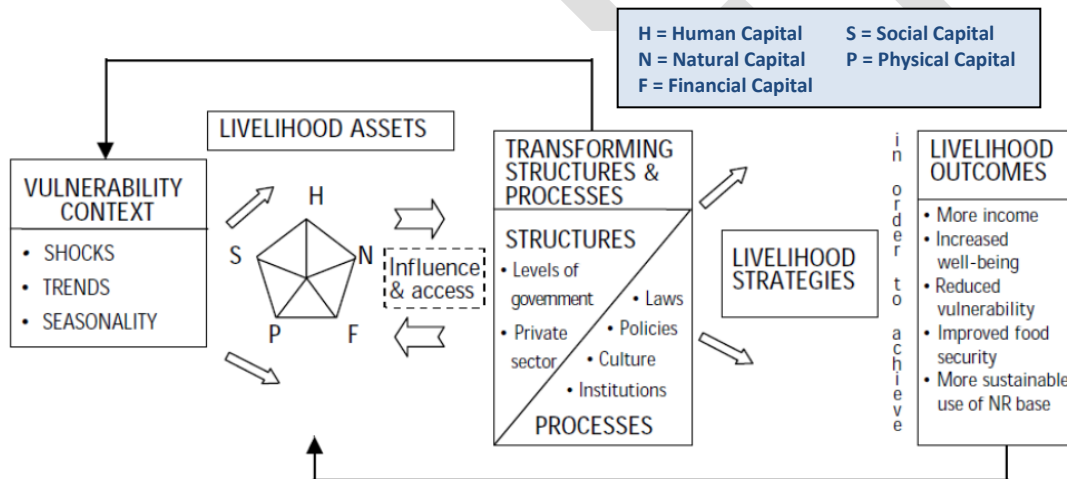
H = Human Capital
S = Social Capital
N = Natural Capital
P = Physical Capital
F = Financial Capital

LIVELIHOOD ASSETS

VULNERABILITY CONTEXT
• SHOCKS
• TRENDS
• SEASONALITY

H
S
N
P
F

Influence & access

TRANSFORMING STRUCTURES & PROCESSES

STRUCTURES
• Levels of government
• Laws
• Private sector
• Policies
• Culture
• Institutions

PROCESSES

LIVELIHOOD STRATEGIES

in order to achieve

LIVELIHOOD OUTCOMES
• More income
• Increased well-being
• Reduced vulnerability
• Improved food security
• More sustainable use of NR base